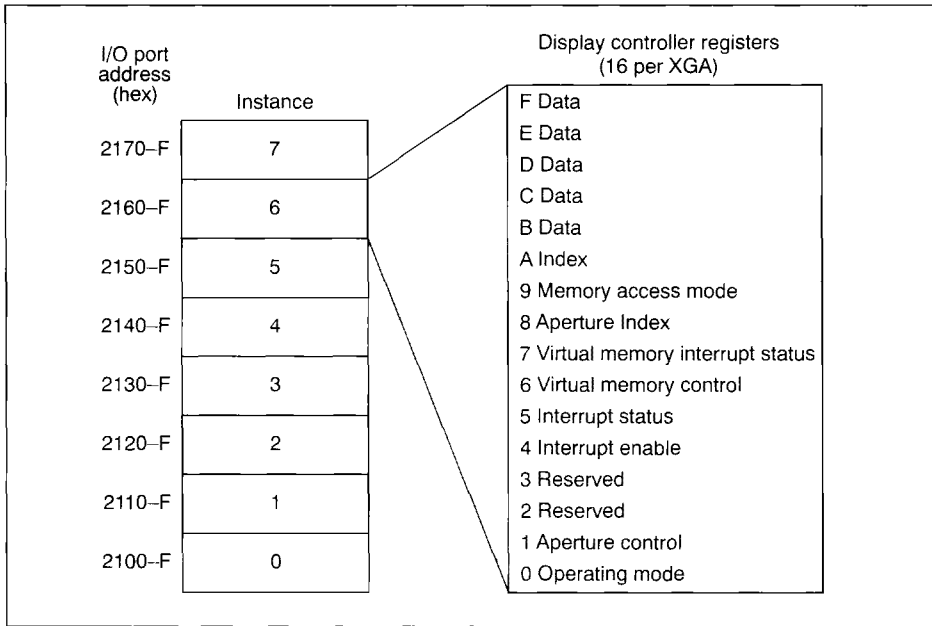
I/O port address (hex)

Instance

| I/O port address (hex) | Instance |
|---|---|
| 2170–F | 7 |
| 2160–F | 6 |
| 2150–F | 5 |
| 2140–F | 4 |
| 2130–F | 3 |
| 2120–F | 2 |
| 2110–F | 1 |
| 2100–F | 0 |

Display controller registers (16 per XGA)

F Data
E Data
D Data
C Data
B Data
A Index
9 Memory access mode
8 Aperture Index
7 Virtual memory interrupt status
6 Virtual memory control
5 Interrupt status
4 Interrupt enable
3 Reserved
2 Reserved
1 Aperture control
0 Operating mode